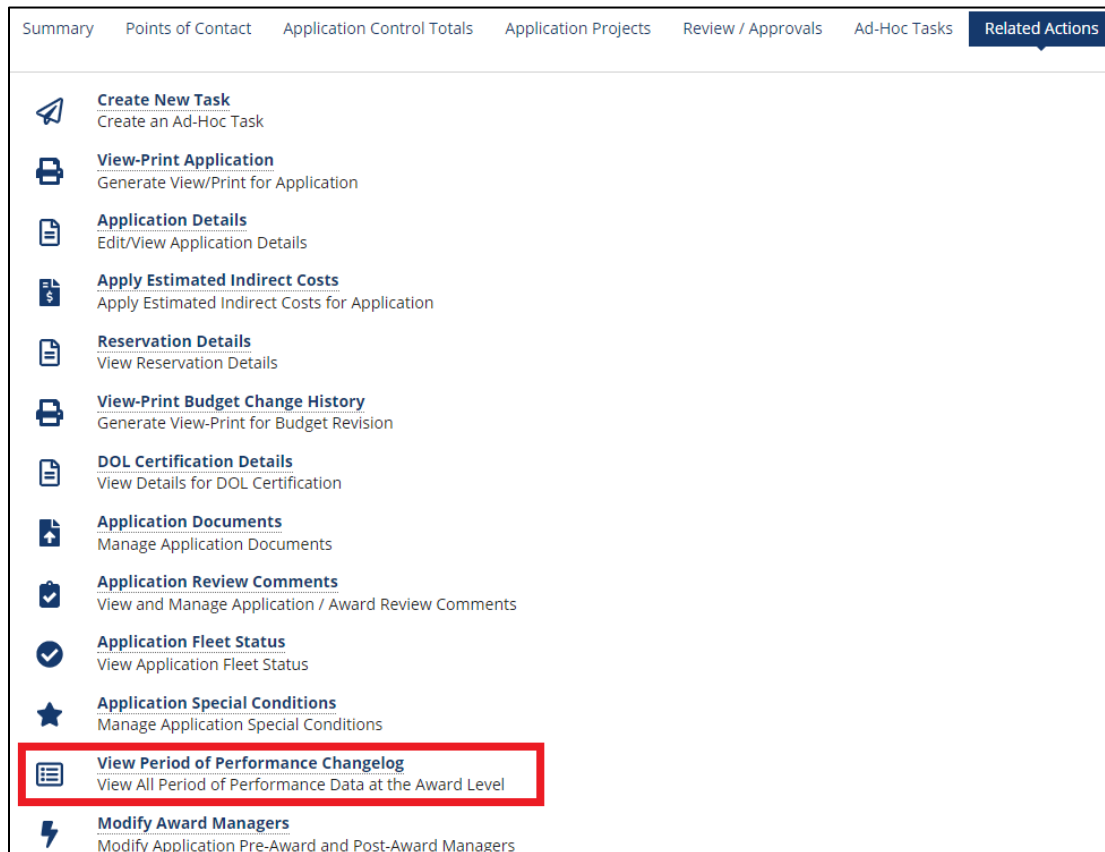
Summary Points of Contact Application Control Totals Application Projects Review / Approvals Ad-Hoc Tasks Related Actions

Create New Task
Create an Ad-Hoc Task

View-Print Application
Generate View/Print for Application

Application Details
Edit/View Application Details

Apply Estimated Indirect Costs
Apply Estimated Indirect Costs for Application

Reservation Details
View Reservation Details

View-Print Budget Change History
Generate View-Print for Budget Revision

DOL Certification Details
View Details for DOL Certification

Application Documents
Manage Application Documents

Application Review Comments
View and Manage Application / Award Review Comments

Application Fleet Status
View Application Fleet Status

Application Special Conditions
Manage Application Special Conditions

View Period of Performance Changelog
View All Period of Performance Data at the Award Level

Modify Award Managers
Modify Application Pre-Award and Post-Award Managers